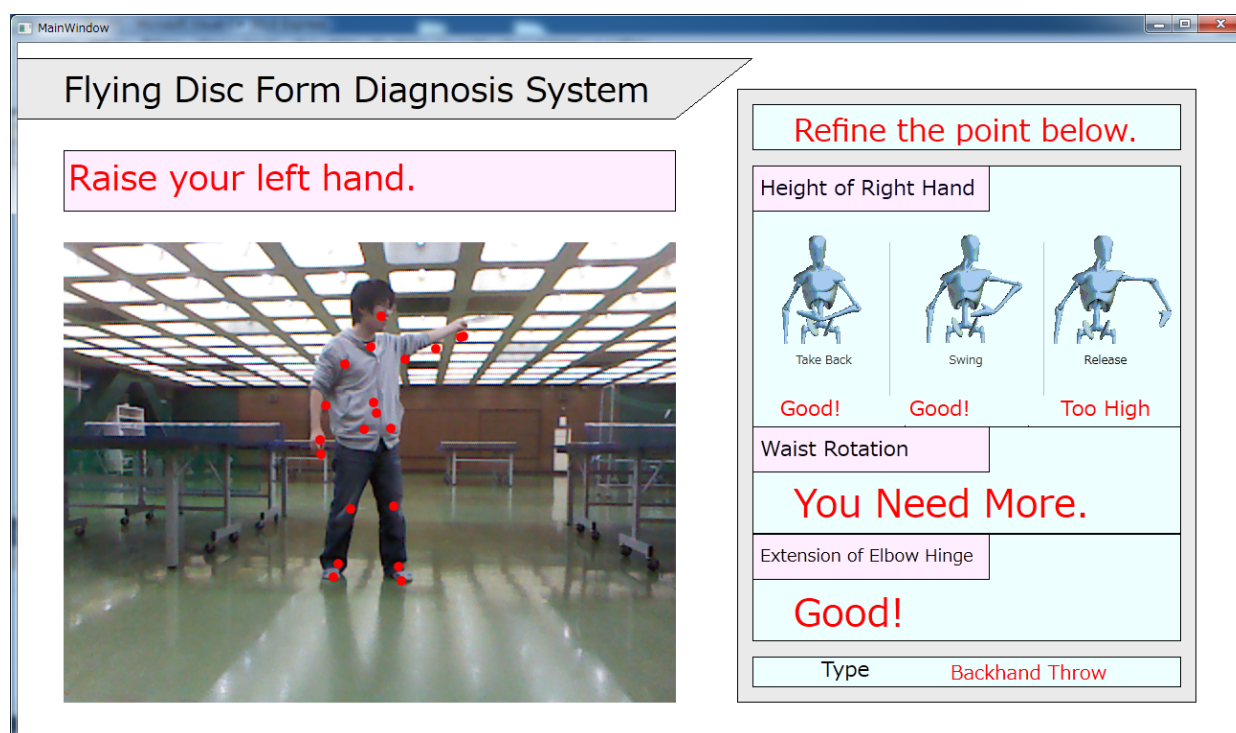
MainWindow

Flying Disc Form Diagnosis System

Raise your left hand.

Refine the point below.

Height of Right Hand

Take Back
Swing
Release

Good!
Good!
Too High

Waist Rotation

You Need More.

Extension of Elbow Hinge

Good!

Type
Backhand Throw